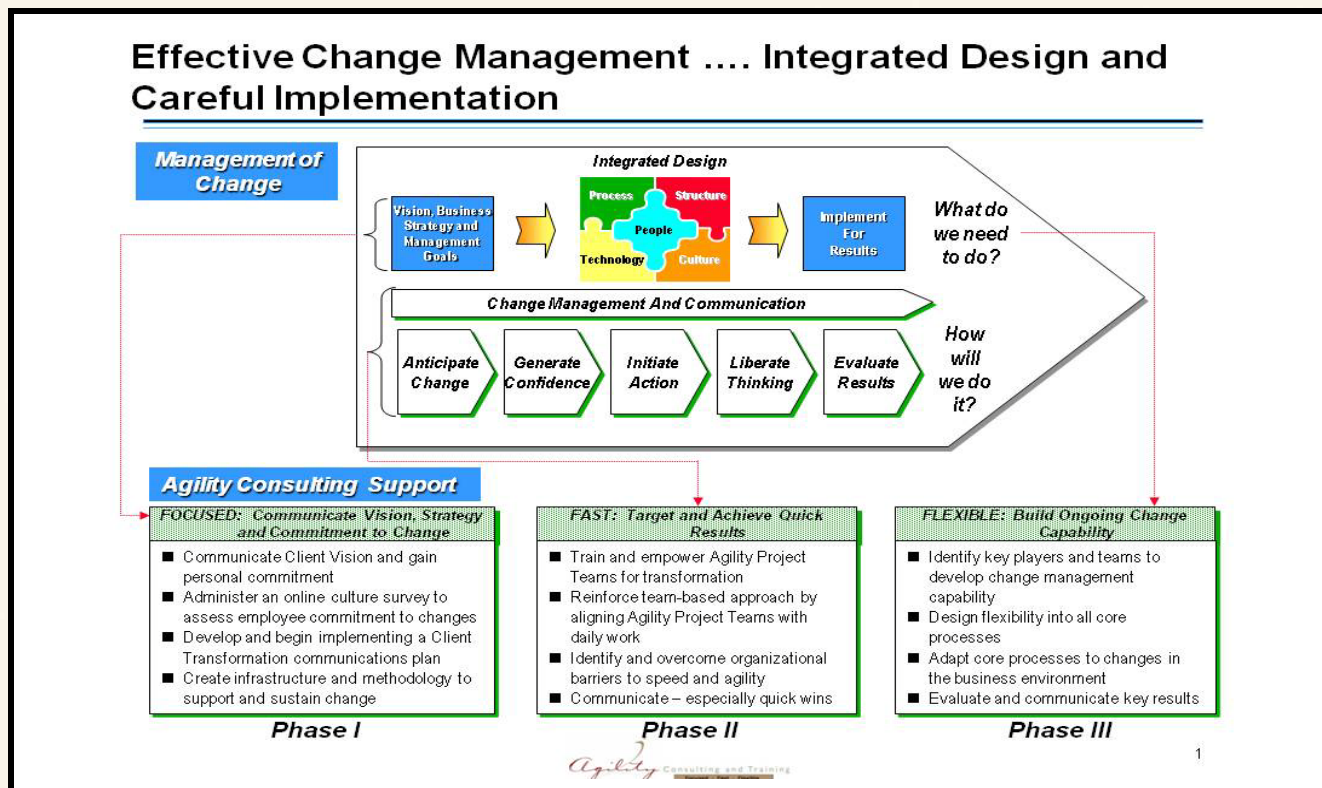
Effective Change Management .... Integrated Design and Careful Implementation

Management of Change

Integrated Design

Vision, Business Strategy and Management Goals

Process
Structure
People
Technology
Culture

Implement For Results

What do we need to do?

Change Management And Communication

Anticipate Change
Generate Confidence
Initiate Action
Liberate Thinking
Evaluate Results

How will we do it?

Agility Consulting Support

FOCUSED: Communicate Vision, Strategy and Commitment to Change

■ Communicate Client Vision and gain personal commitment
■ Administer an online culture survey to assess employee commitment to changes
■ Develop and begin implementing a Client Transformation communications plan
■ Create infrastructure and methodology to support and sustain change

Phase I

FAST: Target and Achieve Quick Results

■ Train and empower Agility Project Teams for transformation
■ Reinforce team-based approach by aligning Agility Project Teams with daily work
■ Identify and overcome organizational barriers to speed and agility
■ Communicate – especially quick wins

Phase II

FLEXIBLE: Build Ongoing Change Capability

■ Identify key players and teams to develop change management capability
■ Design flexibility into all core processes
■ Adapt core processes to changes in the business environment
■ Evaluate and communicate key results

Phase III

Agility Consulting and Training

1